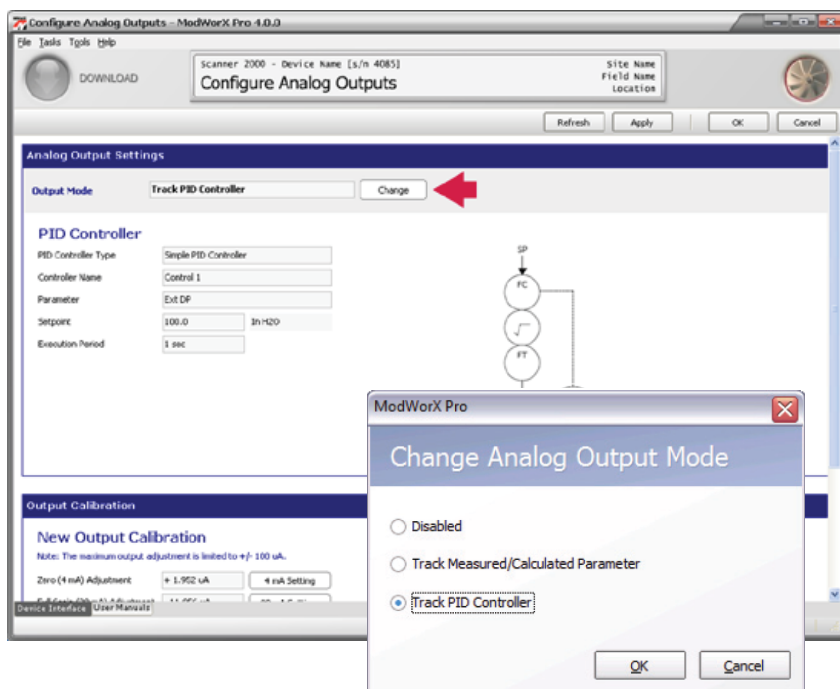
Configure Analog Outputs - ModWorX Pro 4.0.0

File Tasks Tools Help

DOWNLOAD

Scanner 2000 - Device Name [s/n 4085]
Configure Analog Outputs

Site Name
Field Name
Location

Refresh Apply OK Cancel

Analog Output Settings

Output Mode Track PID Controller Change

PID Controller

| | |
|---|---|
| PID Controller Type | Simple PID Controller |
| Controller Name | Control 1 |
| Parameter | Ext DP |
| Setpoint | 100.0 In H2O |
| Execution Period | 1 sec |

SP
FC
FT

Output Calibration

New Output Calibration

Note: The maximum output adjustment is limited to +/- 100 uA.

Zero (4 mA) Adjustment + 1.952 uA 4 mA Setting

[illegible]

Device Interface User Manuals

ModWorX Pro

Change Analog Output Mode

Disabled

Track Measured/Calculated Parameter

Track PID Controller

OK Cancel